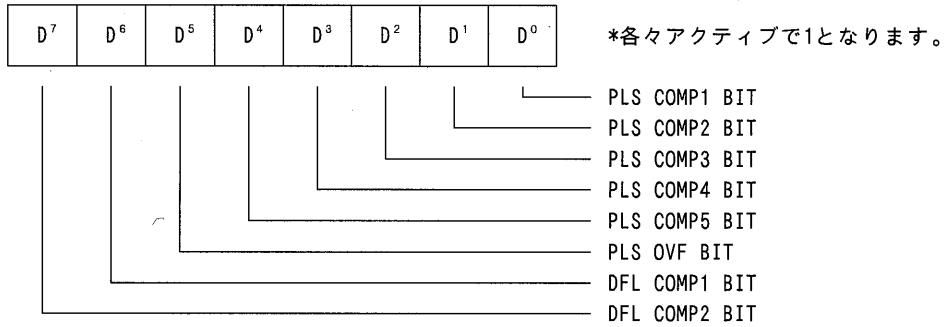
| $D^7$ | $D^6$ | $D^5$ | $D^4$ | $D^3$ | $D^2$ | $D^1$ | $D^0$ |
|---|---|---|---|---|---|---|---|

*各々アクティブで1となります。

PLS COMP1 BIT
PLS COMP2 BIT
PLS COMP3 BIT
PLS COMP4 BIT
PLS COMP5 BIT
PLS OVF BIT
DFL COMP1 BIT
DFL COMP2 BIT